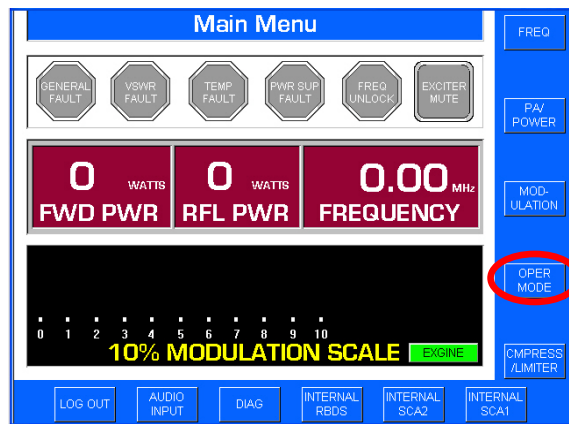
Main Menu

GENERAL FAULT
VSWR FAULT
TEMP FAULT
PWR SUP FAULT
FREQ UNLOCK
EXCITER MUTE

0 WATTS
FWD PWR
0 WATTS
RFL PWR
0.00 MHz
FREQUENCY

0 1 2 3 4 5 6 7 8 9 10
10% MODULATION SCALE
EXGINE

FREQ
PA/ POWER
MOD- ULATION
OPER MODE
CMPRESS /LIMITER

LOG OUT
AUDIO INPUT
DIAG
INTERNAL RBDS
INTERNAL SCA2
INTERNAL SCA1